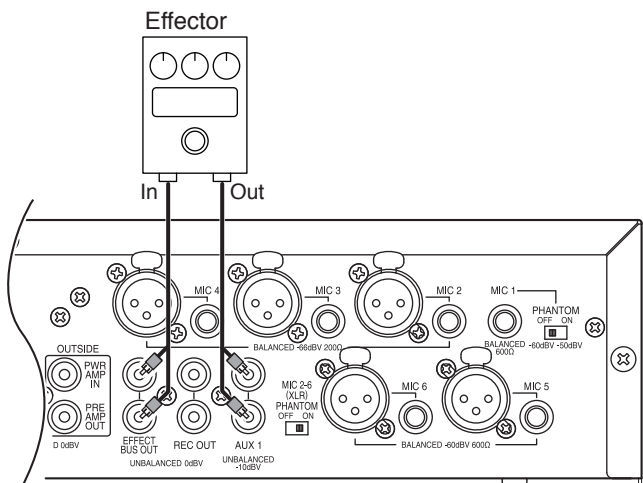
Effector

In

Out

MIC 4

MIC 3

MIC 2

MIC 1

PHANTOM
OFF ON
-60dBV -50dBV

BALANCED 600Ω

BALANCED -66dBV 200Ω

OUTSIDE

PWR AMP IN

PRE AMP OUT

D 0dBV

EFFECT BUS OUT

REC OUT

AUX 1

UNBALANCED 0dBV

UNBALANCED -10dBV

MIC 2-6 (XLR) PHANTOM
OFF ON

MIC 6

MIC 5

BALANCED -60dBV 600Ω